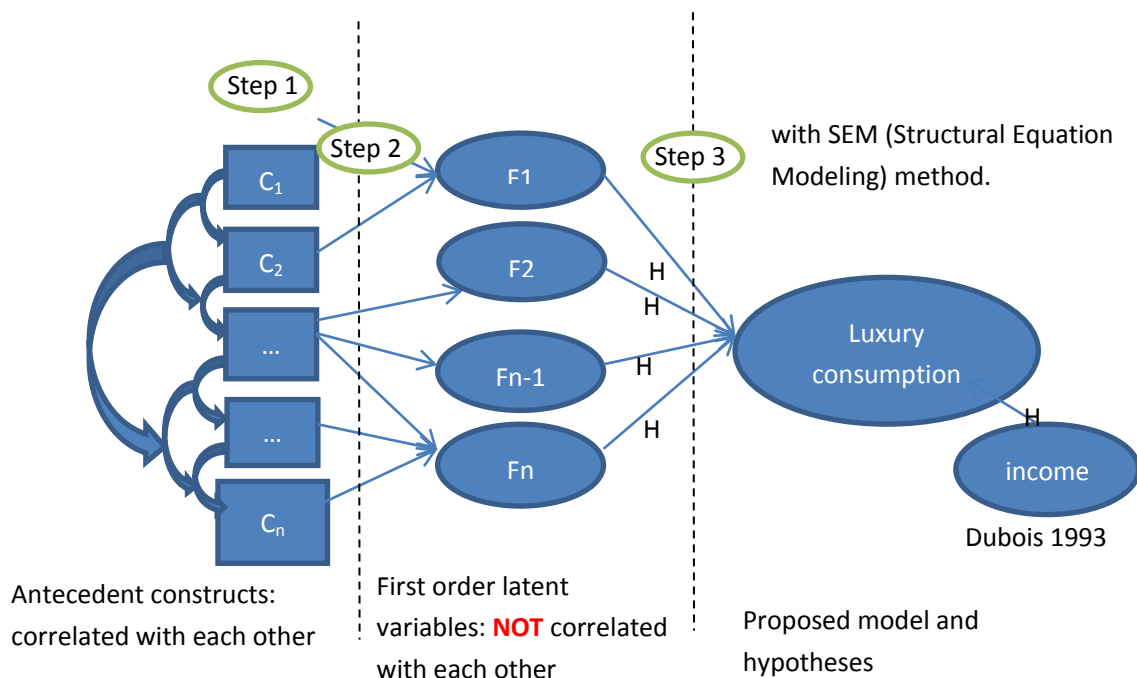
Step 1

Step 2

Step 3

with SEM (Structural Equation Modeling) method.

$C_1$

$C_2$

...

...

$C_n$

F1

F2

Fn-1

Fn

H

H

H

H

Luxury consumption

H

income

Dubois 1993

Antecedent constructs: correlated with each other

First order latent variables: NOT correlated with each other

Proposed model and hypotheses